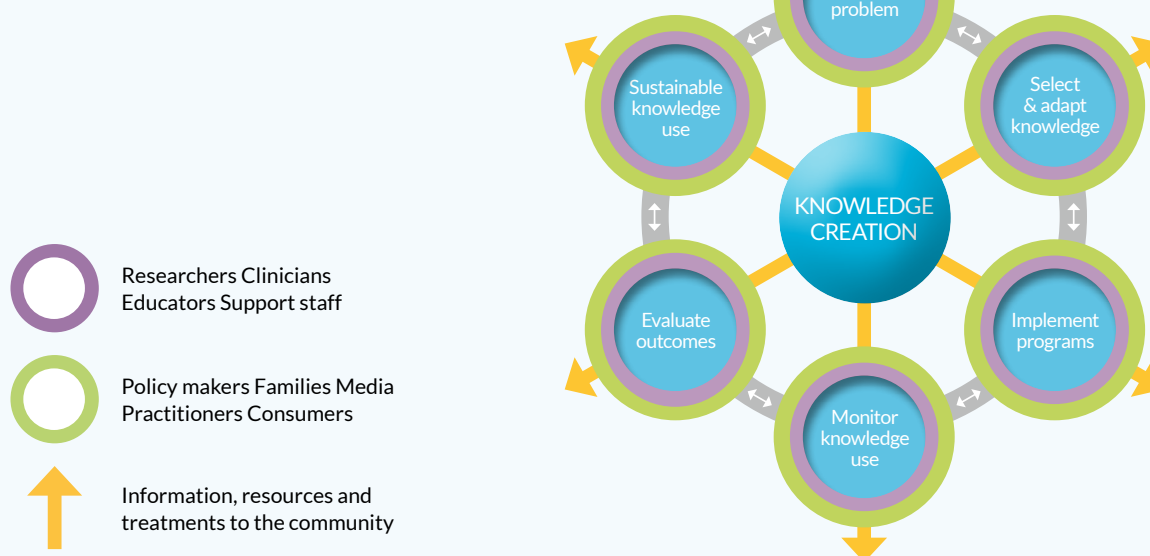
Researchers Clinicians Educators Support staff

Policy makers Families Media Practitioners Consumers

Information, resources and treatments to the community

problem

Sustainable knowledge use

Select & adapt knowledge

KNOWLEDGE CREATION

Evaluate outcomes

Implement programs

Monitor knowledge use